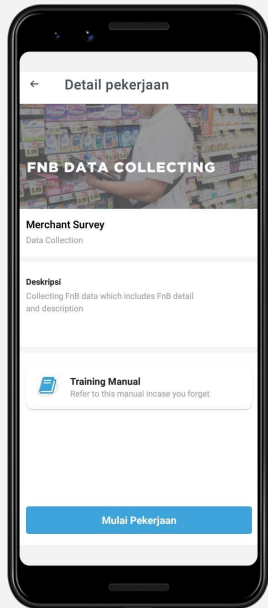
←
Detail pekerjaan

FNB DATA COLLECTING

Merchant Survey
Data Collection

Deskripsi
Collecting FnB data which includes FnB detail and description

Training Manual
Refer to this manual incase you forget

Mulai Pekerjaan